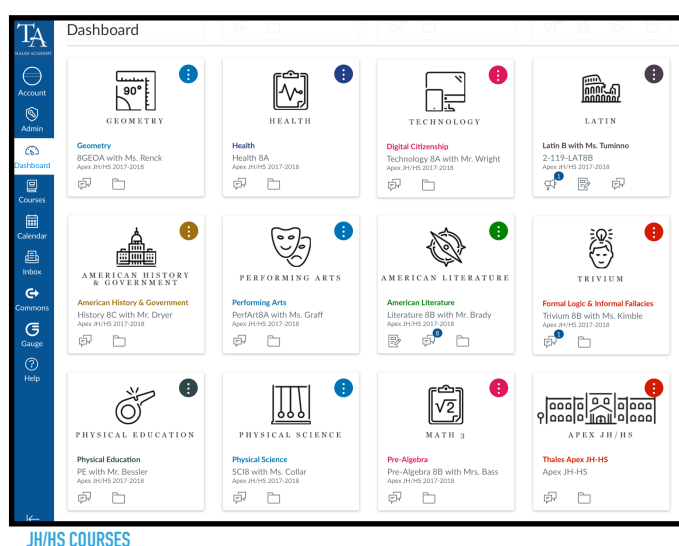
TA
THALES ACADEMY

Account
Admin
Dashboard
Courses
Calendar
Inbox
Commons
Gauge
Help

Dashboard

90°
GEOMETRY
Geometry
8GEOA with Ms. Renck
Apex JH/HS 2017-2018

HEALTH
Health
Health 8A
Apex JH/HS 2017-2018

TECHNOLOGY
Digital Citizenship
Technology 8A with Mr. Wright
Apex JH/HS 2017-2018

LATIN
Latin B with Ms. Tuminno
2-119-LAT8B
Apex JH/HS 2017-2018
1

AMERICAN HISTORY & GOVERNMENT
American History & Government
History 8C with Mr. Dryer
Apex JH/HS 2017-2018

PERFORMING ARTS
Performing Arts
PerfArt8A with Ms. Graff
Apex JH/HS 2017-2018

AMERICAN LITERATURE
American Literature
Literature 8B with Mr. Brady
Apex JH/HS 2017-2018
8

TRIVIUM
Formal Logic & Informal Fallacies
Trivium 8B with Ms. Kimble
Apex JH/HS 2017-2018
1

PHYSICAL EDUCATION
Physical Education
PE with Mr. Bessler
Apex JH/HS 2017-2018

PHYSICAL SCIENCE
Physical Science
SCI8 with Ms. Collar
Apex JH/HS 2017-2018

$\sqrt{2}$
MATH 3
Pre-Algebra
Pre-Algebra 8B with Mrs. Bass
Apex JH/HS 2017-2018

APEX JH/HS
Thales Apex JH-HS
Apex JH-HS

JH/HS COURSES